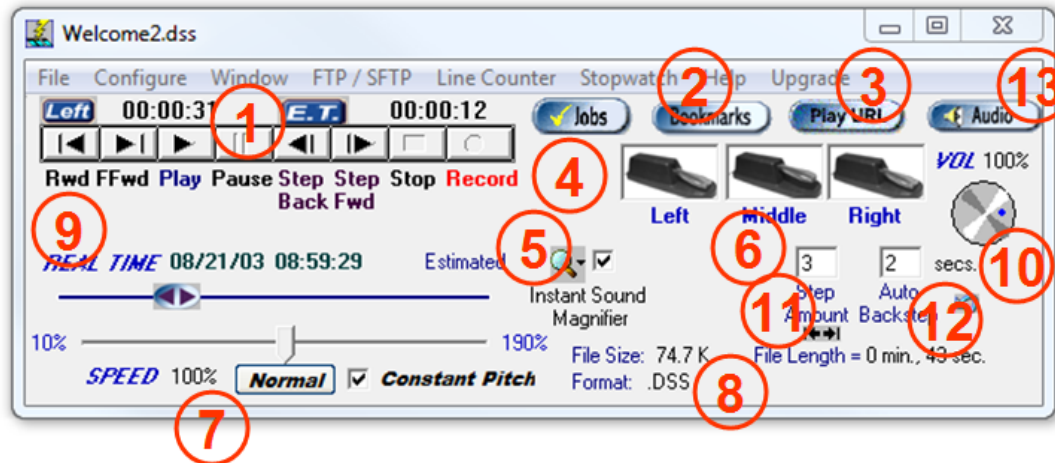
Welcome2.dss

File Configure Window FTP / SFTP Line Counter Stopwatch Help Upgrade

Left 00:00:31 E.T. 00:00:12

Rwd FFwd Play Pause Step Back Step Fwd Stop Record

Jobs Bookmarks Play URL Audio

Left Middle Right

VOL 100%

REAL TIME 08/21/03 08:59:29 Estimated

Instant Sound Magnifier

3 Step Amount 2 Auto Backstep secs.

10% 190%

SPEED 100% Normal Constant Pitch

File Size: 74.7 K Format: .DSS

File Length = 0 min., 43 sec.

1 2 3 4 5 6 7 8 9 10 11 12 13